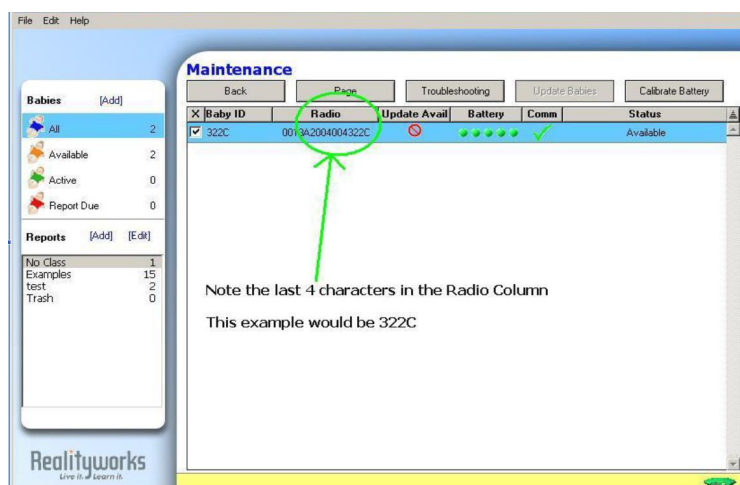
File Edit Help

Babies [Add]

All 2

Available 2

Active 0

Report Due 0

Reports [Add] [Edit]

No Class 1
Examples 15
test 2
Trash 0

Realityworks
Live it. Learn it.

Maintenance

Back | Page | Troubleshooting | Update Babies | Calibrate Battery

| X | Baby ID | Radio | Update Avail | Battery | Comm | Status |
|---|---|---|---|---|---|---|
| ☑ | 322C | 0013A2004004322C | | | ✓ | Available |

Note the last 4 characters in the Radio Column

This example would be 322C